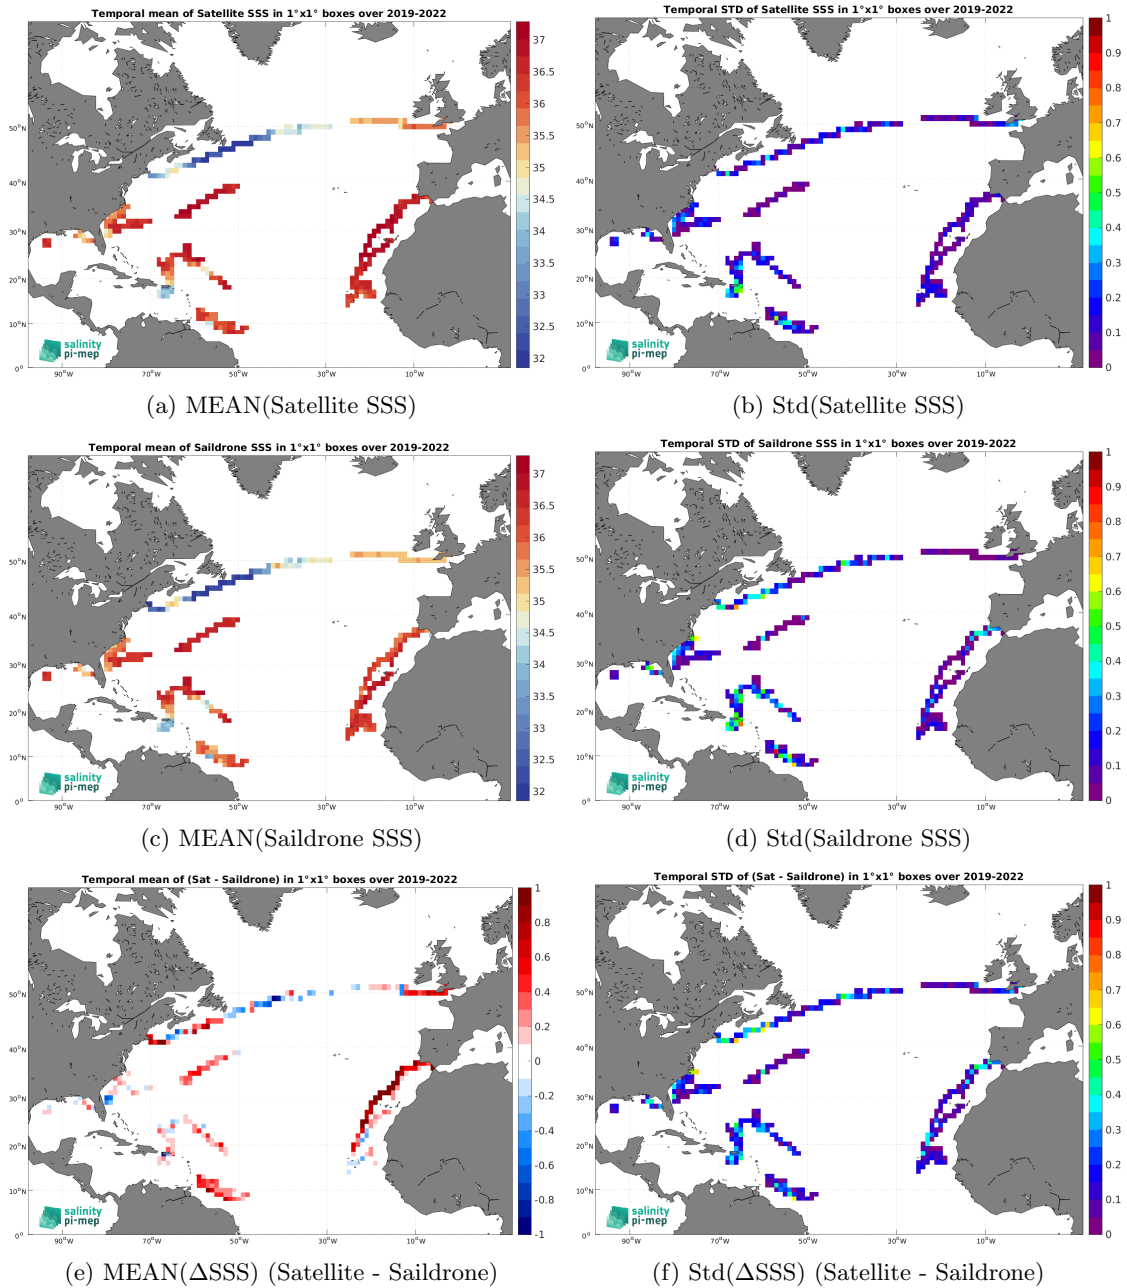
Temporal mean of Satellite SSS in 1°x1° boxes over 2019-2022

37
36.5
36
35.5
35
34.5
34
33.5
33
32.5
32

50°N
40°N
30°N
20°N
10°N
0°
90°W 70°W 50°W 30°W 10°W

salinity pi-mep

(a) MEAN(Satellite SSS)

Temporal STD of Satellite SSS in 1°x1° boxes over 2019-2022

1
0.9
0.8
0.7
0.6
0.5
0.4
0.3
0.2
0.1
0

50°N
40°N
30°N
20°N
10°N
0°
90°W 70°W 50°W 30°W 10°W

salinity pi-mep

(b) Std(Satellite SSS)

Temporal mean of Saildrone SSS in 1°x1° boxes over 2019-2022

37
36.5
36
35.5
35
34.5
34
33.5
33
32.5
32

50°N
40°N
30°N
20°N
10°N
0°
90°W 70°W 50°W 30°W 10°W

salinity pi-mep

(c) MEAN(Saildrone SSS)

Temporal STD of Saildrone SSS in 1°x1° boxes over 2019-2022

1
0.9
0.8
0.7
0.6
0.5
0.4
0.3
0.2
0.1
0

50°N
40°N
30°N
20°N
10°N
0°
90°W 70°W 50°W 30°W 10°W

salinity pi-mep

(d) Std(Saildrone SSS)

Temporal mean of (Sat - Saildrone) in 1°x1° boxes over 2019-2022

1
0.8
0.6
0.4
0.2
0
-0.2
-0.4
-0.6
-0.8
-1

50°N
40°N
30°N
20°N
10°N
0°
90°W 70°W 50°W 30°W 10°W

salinity pi-mep

(e) MEAN(ΔSSS) (Satellite - Saildrone)

Temporal STD of (Sat - Saildrone) in 1°x1° boxes over 2019-2022

1
0.9
0.8
0.7
0.6
0.5
0.4
0.3
0.2
0.1
0

50°N
40°N
30°N
20°N
10°N
0°
90°W 70°W 50°W 30°W 10°W

salinity pi-mep

(f) Std(ΔSSS) (Satellite - Saildrone)